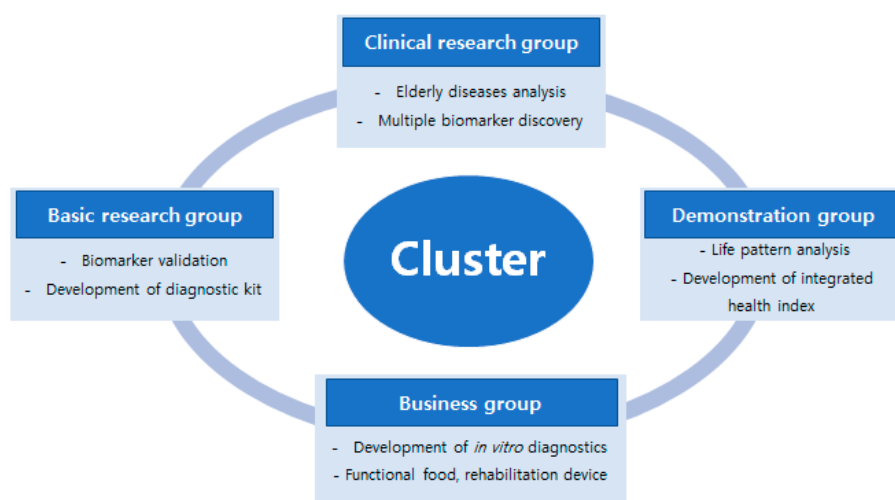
Clinical research group

- Elderly diseases analysis
- Multiple biomarker discovery

Basic research group

- Biomarker validation
- Development of diagnostic kit

Cluster

Demonstration group

- Life pattern analysis
- Development of integrated health index

Business group

- Development of *in vitro* diagnostics
- Functional food, rehabilitation device